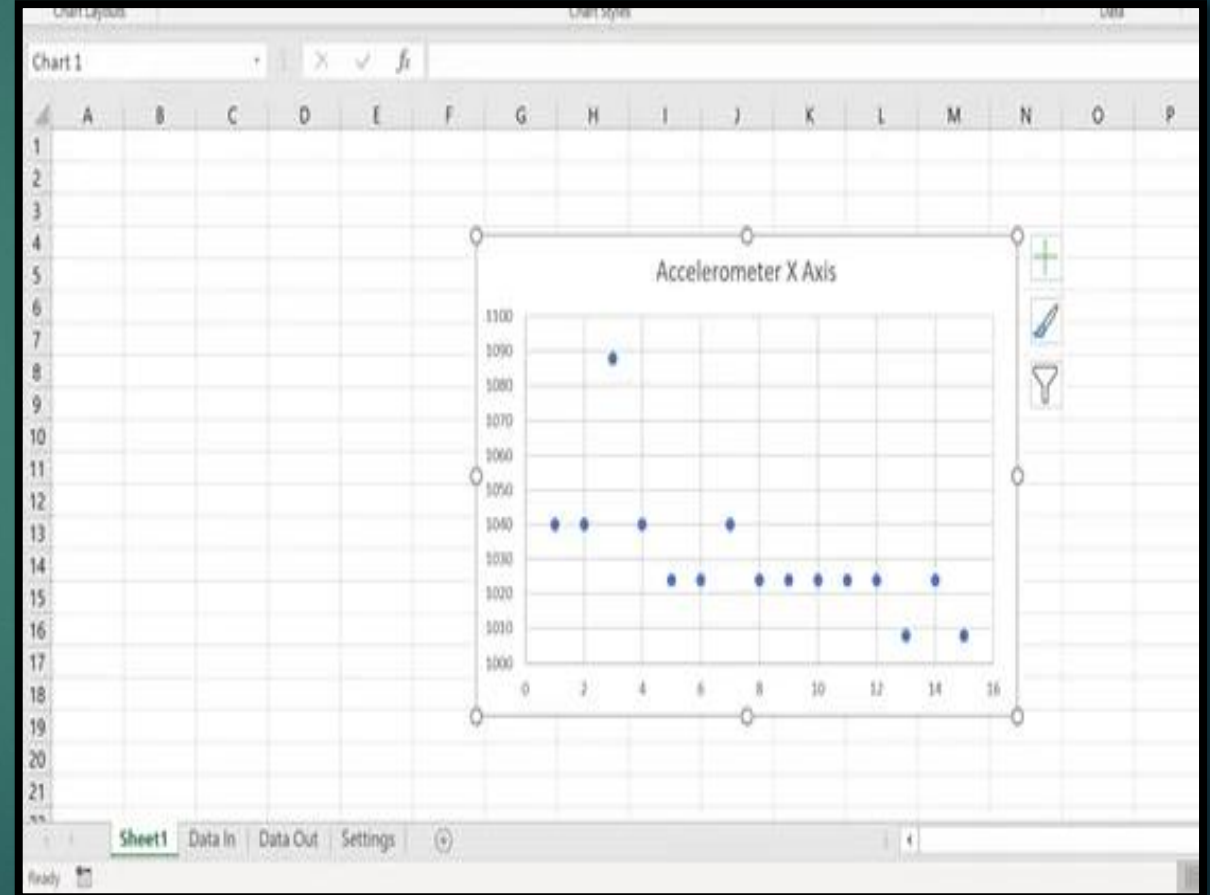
Chart Layouts Chart Styles Data

Chart 1

$f_x$

| | A | B | C | D | E | F | G | H | I | J | K | L | M | N | O | P |
|---|---|---|---|---|---|---|---|---|---|---|---|---|---|---|---|---|
| 1 | | | | | | | | | | | | | | | | |
| 2 | | | | | | | | | | | | | | | | |
| 3 | | | | | | | | | | | | | | | | |
| 4 | | | | | | | | | | | | | | | | |
| 5 | | | | | | | | | | | | | | | | |
| 6 | | | | | | | | | | | | | | | | |
| 7 | | | | | | | | | | | | | | | | |
| 8 | | | | | | | | | | | | | | | | |
| 9 | | | | | | | | | | | | | | | | |
| 10 | | | | | | | | | | | | | | | | |
| 11 | | | | | | | | | | | | | | | | |
| 12 | | | | | | | | | | | | | | | | |
| 13 | | | | | | | | | | | | | | | | |
| 14 | | | | | | | | | | | | | | | | |
| 15 | | | | | | | | | | | | | | | | |
| 16 | | | | | | | | | | | | | | | | |
| 17 | | | | | | | | | | | | | | | | |
| 18 | | | | | | | | | | | | | | | | |
| 19 | | | | | | | | | | | | | | | | |
| 20 | | | | | | | | | | | | | | | | |
| 21 | | | | | | | | | | | | | | | | |

Accelerometer X Axis

1100
1090
1080
1070
1060
1050
1040
1030
1020
1010
1000

0 2 4 6 8 10 12 14 16

Sheet1 Data In Data Out Settings

Ready